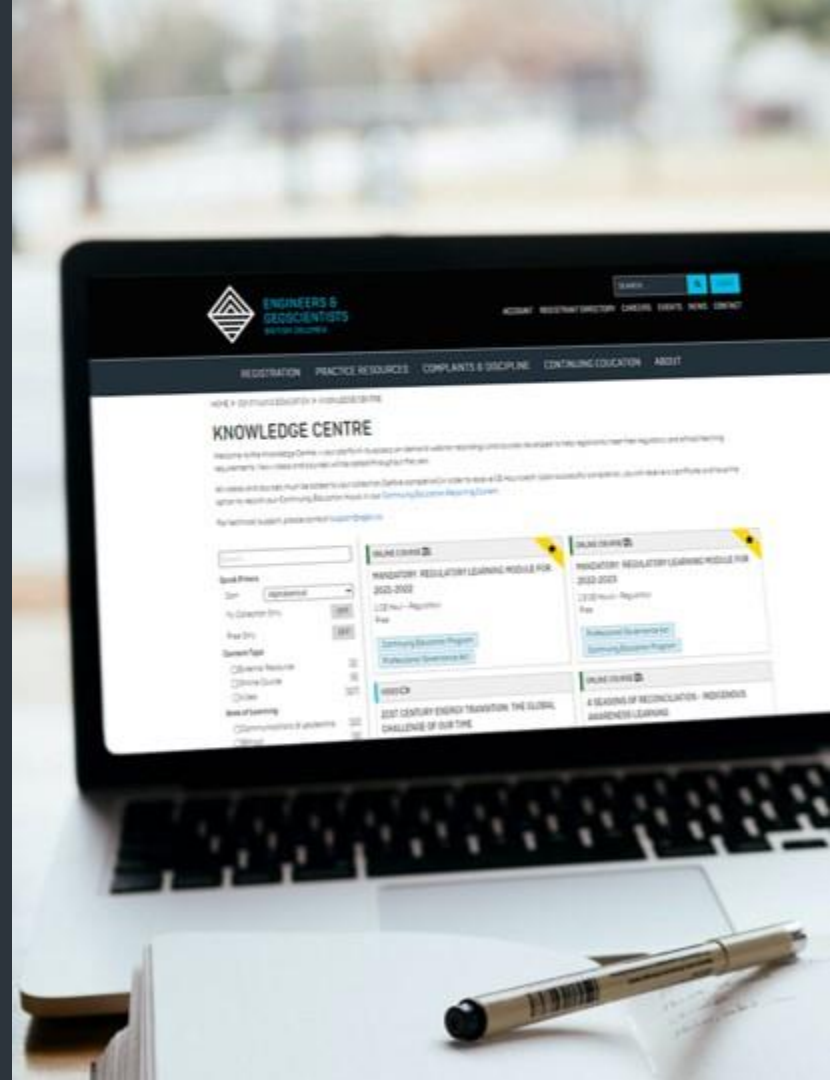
ENGINEERS & GEOSCIENTISTS BRITISH COLUMBIA

SEARCH

ACCOUNT REGISTRANT DIRECTORY CAREERS EVENTS NEWS CONTACT

REGISTRATION PRACTICE RESOURCES COMPLAINTS & DISCIPLINE CONTINUING EDUCATION ABOUT

HOME > CONTINUING EDUCATION > KNOWLEDGE CENTRE

KNOWLEDGE CENTRE

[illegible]

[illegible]

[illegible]

Quick Filters

Sort Alphabetical

Free Only

Content Type

Area of Learning

ONLINE COURSE

MANDATORY: REGULATORY LEARNING MODULE FOR 2021-2022

1.00 Hours - Regulation

Free

Continuing Education Program

Professional Governance Act

ONLINE COURSE

MANDATORY: REGULATORY LEARNING MODULE FOR 2022-2023

1.00 Hours - Regulation

Free

Professional Governance Act

Continuing Education Program

VIDEO

21ST CENTURY ENERGY TRANSITION: THE GLOBAL CHALLENGE OF OUR TIME

ONLINE COURSE

4 SEASONS OF RECONCILIATION - INDIGENOUS AWARENESS LEARNING